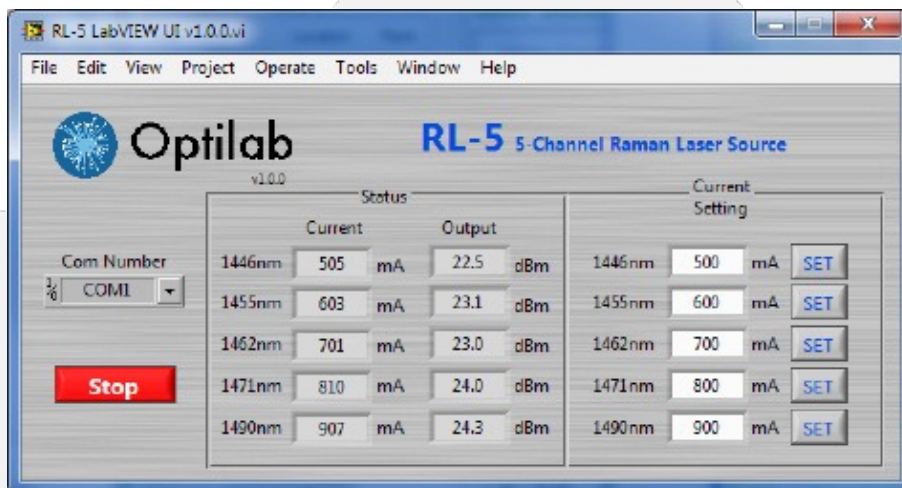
RL-5 LabVIEW UI v1.0.0.vi

File Edit View Project Operate Tools Window Help

Optilab

v1.0.0

RL-5 5-Channel Raman Laser Source

Status

| | Current | | Output | |
|---|---|---|---|---|
| 1446nm | 505 | mA | 22.5 | dBm |
| 1455nm | 603 | mA | 23.1 | dBm |
| 1462nm | 701 | mA | 23.0 | dBm |
| 1471nm | 810 | mA | 24.0 | dBm |
| 1490nm | 907 | mA | 24.3 | dBm |

Current Setting

| | | | |
|---|---|---|---|
| 1446nm | 500 | mA | SET |
| 1455nm | 600 | mA | SET |
| 1462nm | 700 | mA | SET |
| 1471nm | 800 | mA | SET |
| 1490nm | 900 | mA | SET |

Com Number

COM1

Stop